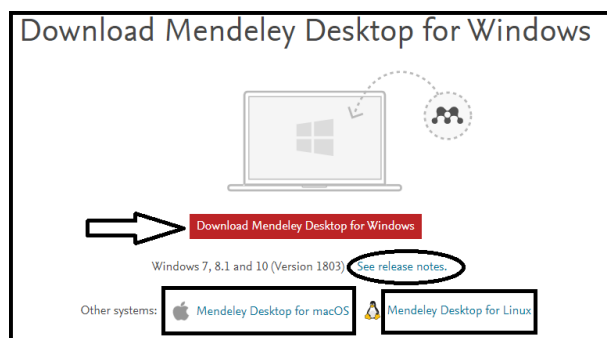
Download Mendeley Desktop for Windows

Download Mendeley Desktop for Windows

Windows 7, 8.1 and 10 (Version 1803) See release notes.

Other systems: Mendeley Desktop for macOS Mendeley Desktop for Linux